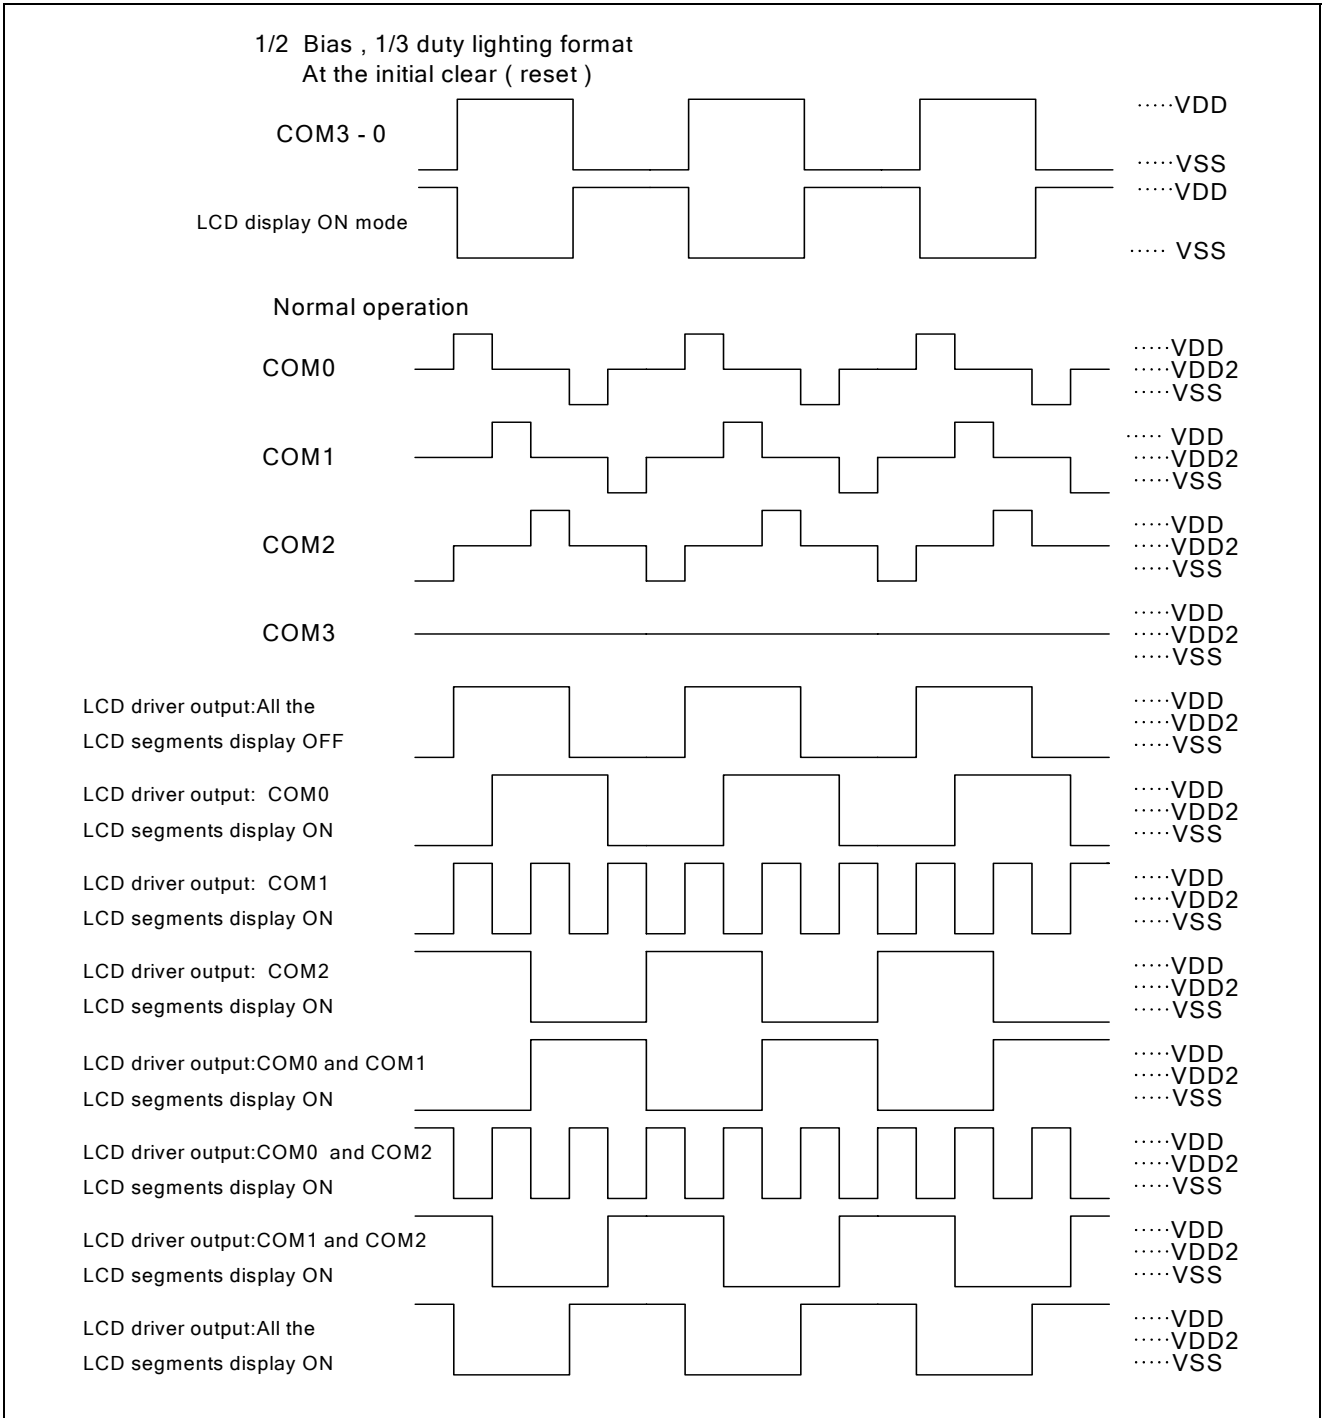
1/2 Bias , 1/3 duty lighting format
At the initial clear ( reset )

COM3 - 0

·····VDD
·····VSS

LCD display ON mode

·····VDD
····· VSS

Normal operation

COM0

·····VDD
·····VDD2
·····VSS

COM1

····· VDD
·····VDD2
·····VSS

COM2

·····VDD
·····VDD2
·····VSS

COM3

·····VDD
·····VDD2
·····VSS

LCD driver output:All the
LCD segments display OFF

·····VDD
·····VDD2
·····VSS

LCD driver output: COM0
LCD segments display ON

·····VDD
·····VDD2
·····VSS

LCD driver output: COM1
LCD segments display ON

·····VDD
·····VDD2
·····VSS

LCD driver output: COM2
LCD segments display ON

·····VDD
·····VDD2
·····VSS

LCD driver output:COM0 and COM1
LCD segments display ON

·····VDD
·····VDD2
·····VSS

LCD driver output:COM0 and COM2
LCD segments display ON

·····VDD
·····VDD2
·····VSS

LCD driver output:COM1 and COM2
LCD segments display ON

·····VDD
·····VDD2
·····VSS

LCD driver output:All the
LCD segments display ON

·····VDD
·····VDD2
·····VSS